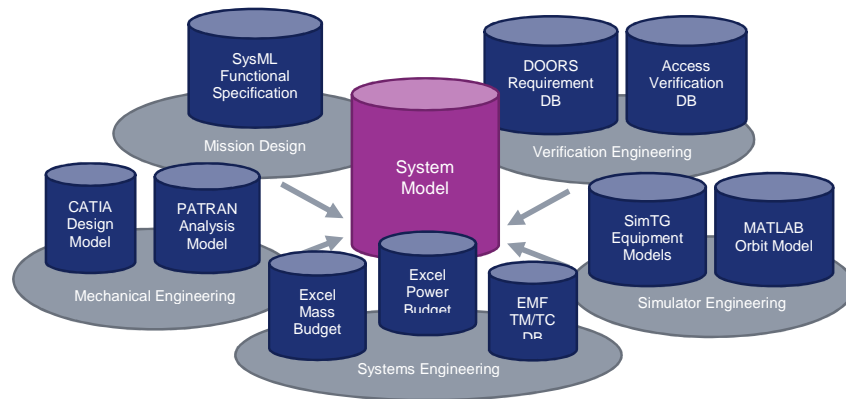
SysML Functional Specification

Mission Design

DOORS Requirement DB

Access Verification DB

Verification Engineering

System Model

CATIA Design Model

PATRAN Analysis Model

Mechanical Engineering

SimTG Equipment Models

MATLAB Orbit Model

Simulator Engineering

Excel Mass Budget

Excel Power Budget

EMF TM/TC DB

Systems Engineering